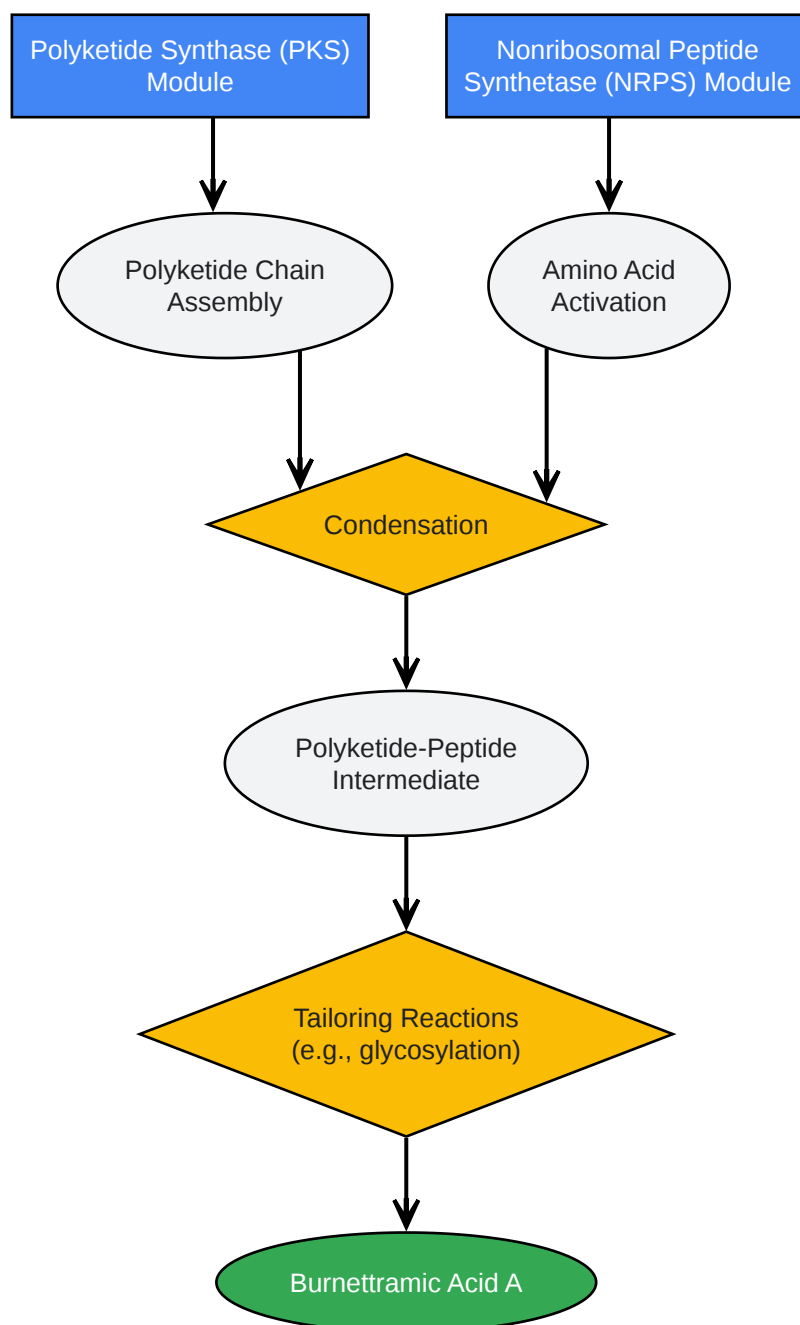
Polyketide Synthase (PKS) Module

Nonribosomal Peptide Synthetase (NRPS) Module

Polyketide Chain Assembly

Amino Acid Activation

Condensation

Polyketide-Peptide Intermediate

Tailoring Reactions (e.g., glycosylation)

Burnettramic Acid A